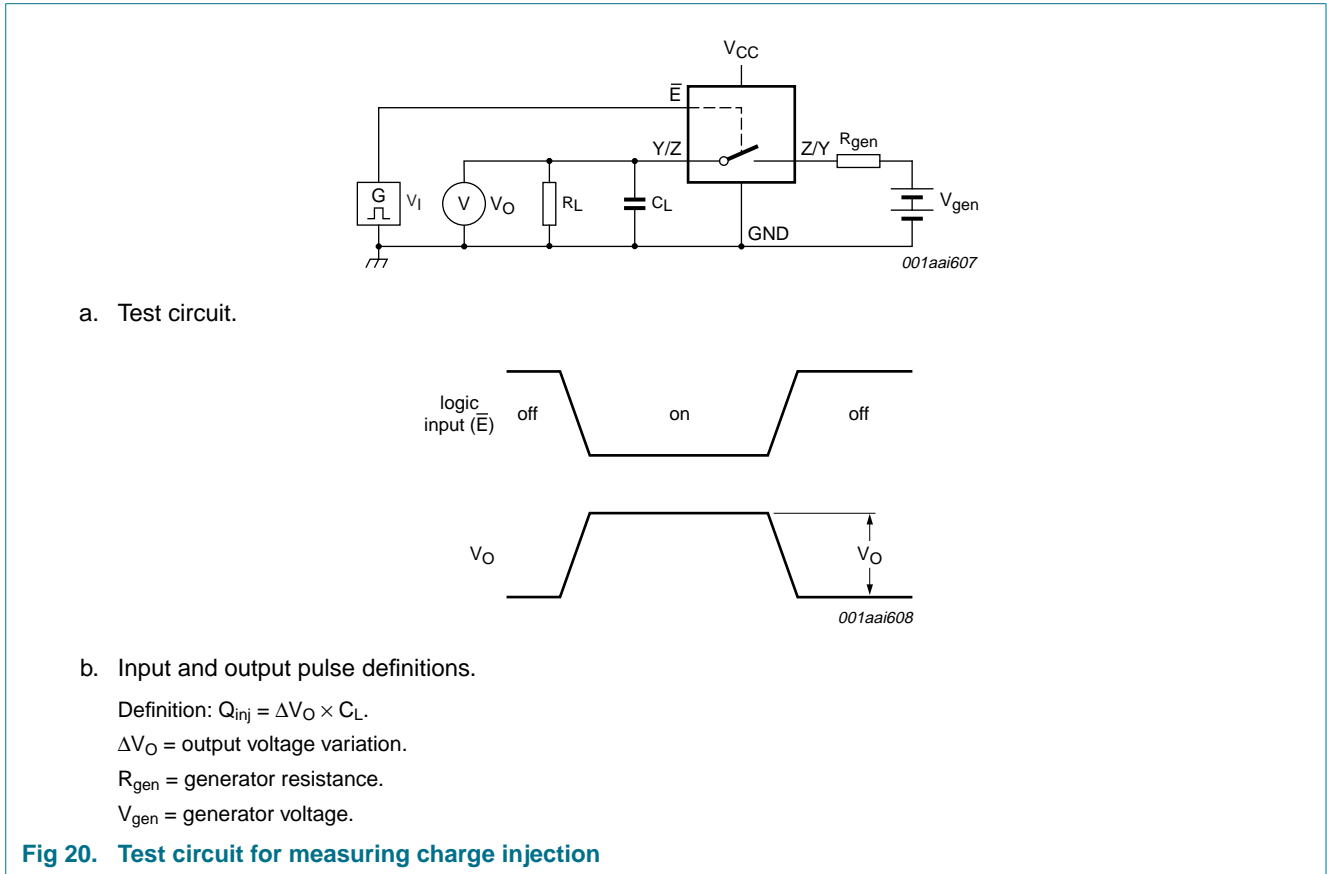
$V_{CC}$

$\overline{E}$

Y/Z

Z/Y

$R_{gen}$

G

$V_I$

V

$V_O$

$R_L$

$C_L$

$V_{gen}$

GND

001aai607

a. Test circuit.

logic input ($\overline{E}$)

off

on

off

$V_O$

$V_O$

001aai608

b. Input and output pulse definitions.

Definition: $Q_{inj} = \Delta V_O \times C_L$.

$\Delta V_O$ = output voltage variation.

$R_{gen}$ = generator resistance.

$V_{gen}$ = generator voltage.

Fig 20. Test circuit for measuring charge injection